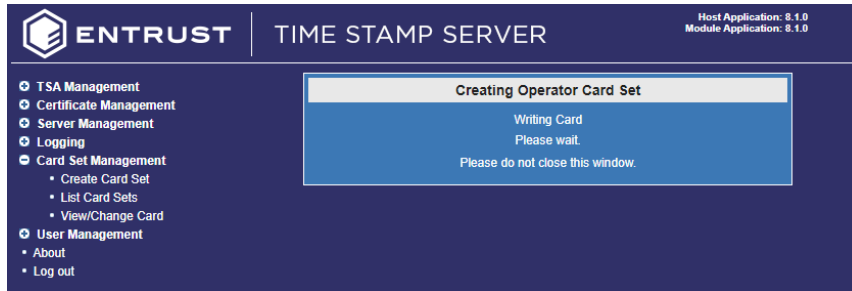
ENTRUST | TIME STAMP SERVER

Host Application: 8.1.0
Module Application: 8.1.0

TSA Management
Certificate Management
Server Management
Logging
Card Set Management
• Create Card Set
• List Card Sets
• View/Change Card
User Management
• About
• Log out

Creating Operator Card Set

Writing Card
Please wait.
Please do not close this window.